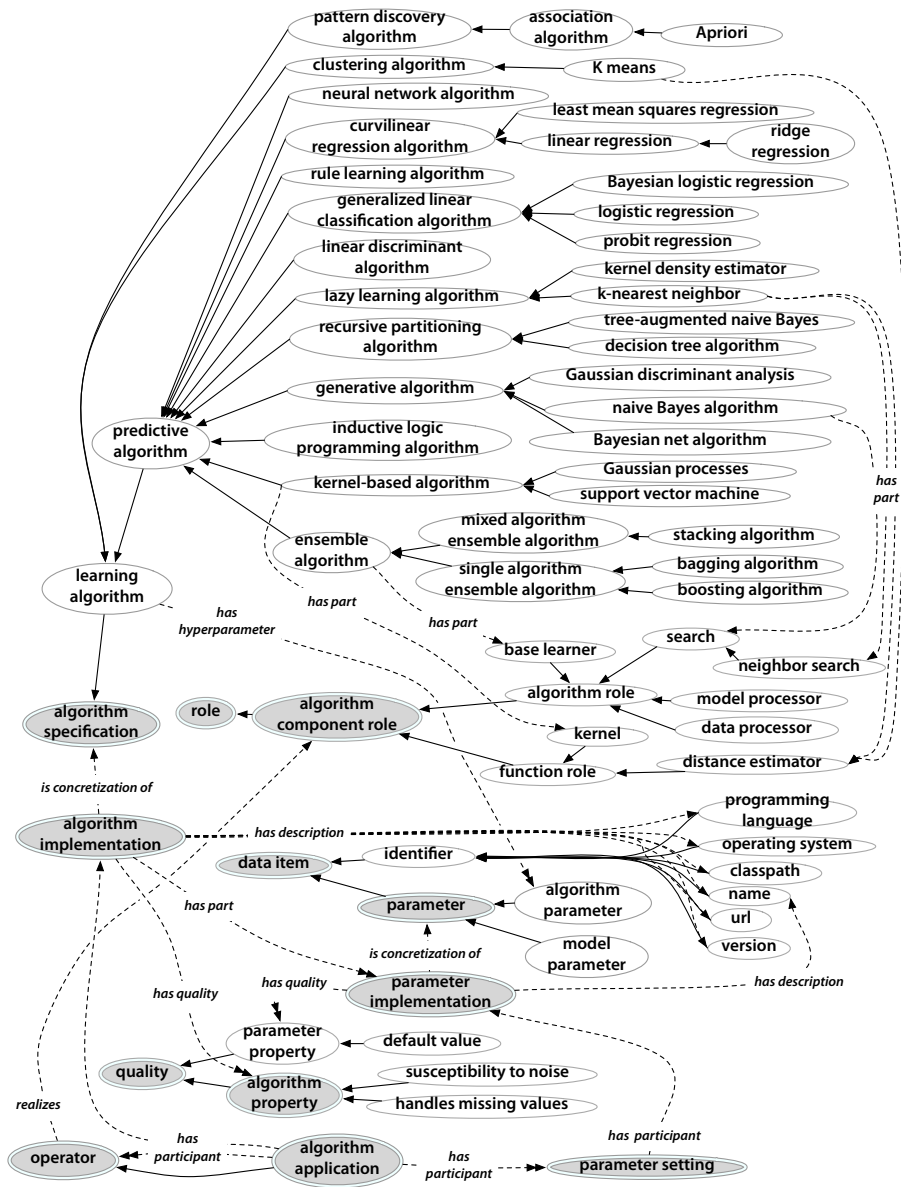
pattern discovery algorithm

association algorithm

Apriori

clustering algorithm

K means

neural network algorithm

least mean squares regression

curvilinear regression algorithm

linear regression

ridge regression

rule learning algorithm

generalized linear classification algorithm

Bayesian logistic regression

logistic regression

probit regression

linear discriminant algorithm

kernel density estimator

lazy learning algorithm

k-nearest neighbor

recursive partitioning algorithm

tree-augmented naive Bayes

decision tree algorithm

generative algorithm

Gaussian discriminant analysis

naive Bayes algorithm

predictive algorithm

inductive logic programming algorithm

Bayesian net algorithm

kernel-based algorithm

Gaussian processes

support vector machine

has part

ensemble algorithm

mixed algorithm ensemble algorithm

stacking algorithm

single algorithm ensemble algorithm

bagging algorithm

boosting algorithm

learning algorithm

has hyperparameter

has part

has part

base learner

search

neighbor search

algorithm role

model processor

role

algorithm component role

data processor

algorithm specification

kernel

function role

distance estimator

is concretization of

algorithm implementation

has description

programming language

operating system

data item

identifier

classpath

name

algorithm parameter

parameter

has part

url

version

model parameter

is concretization of

has quality

has quality

parameter implementation

has description

parameter property

default value

quality

algorithm property

susceptibility to noise

handles missing values

realizes

has participant

has participant

operator

algorithm application

has participant

parameter setting